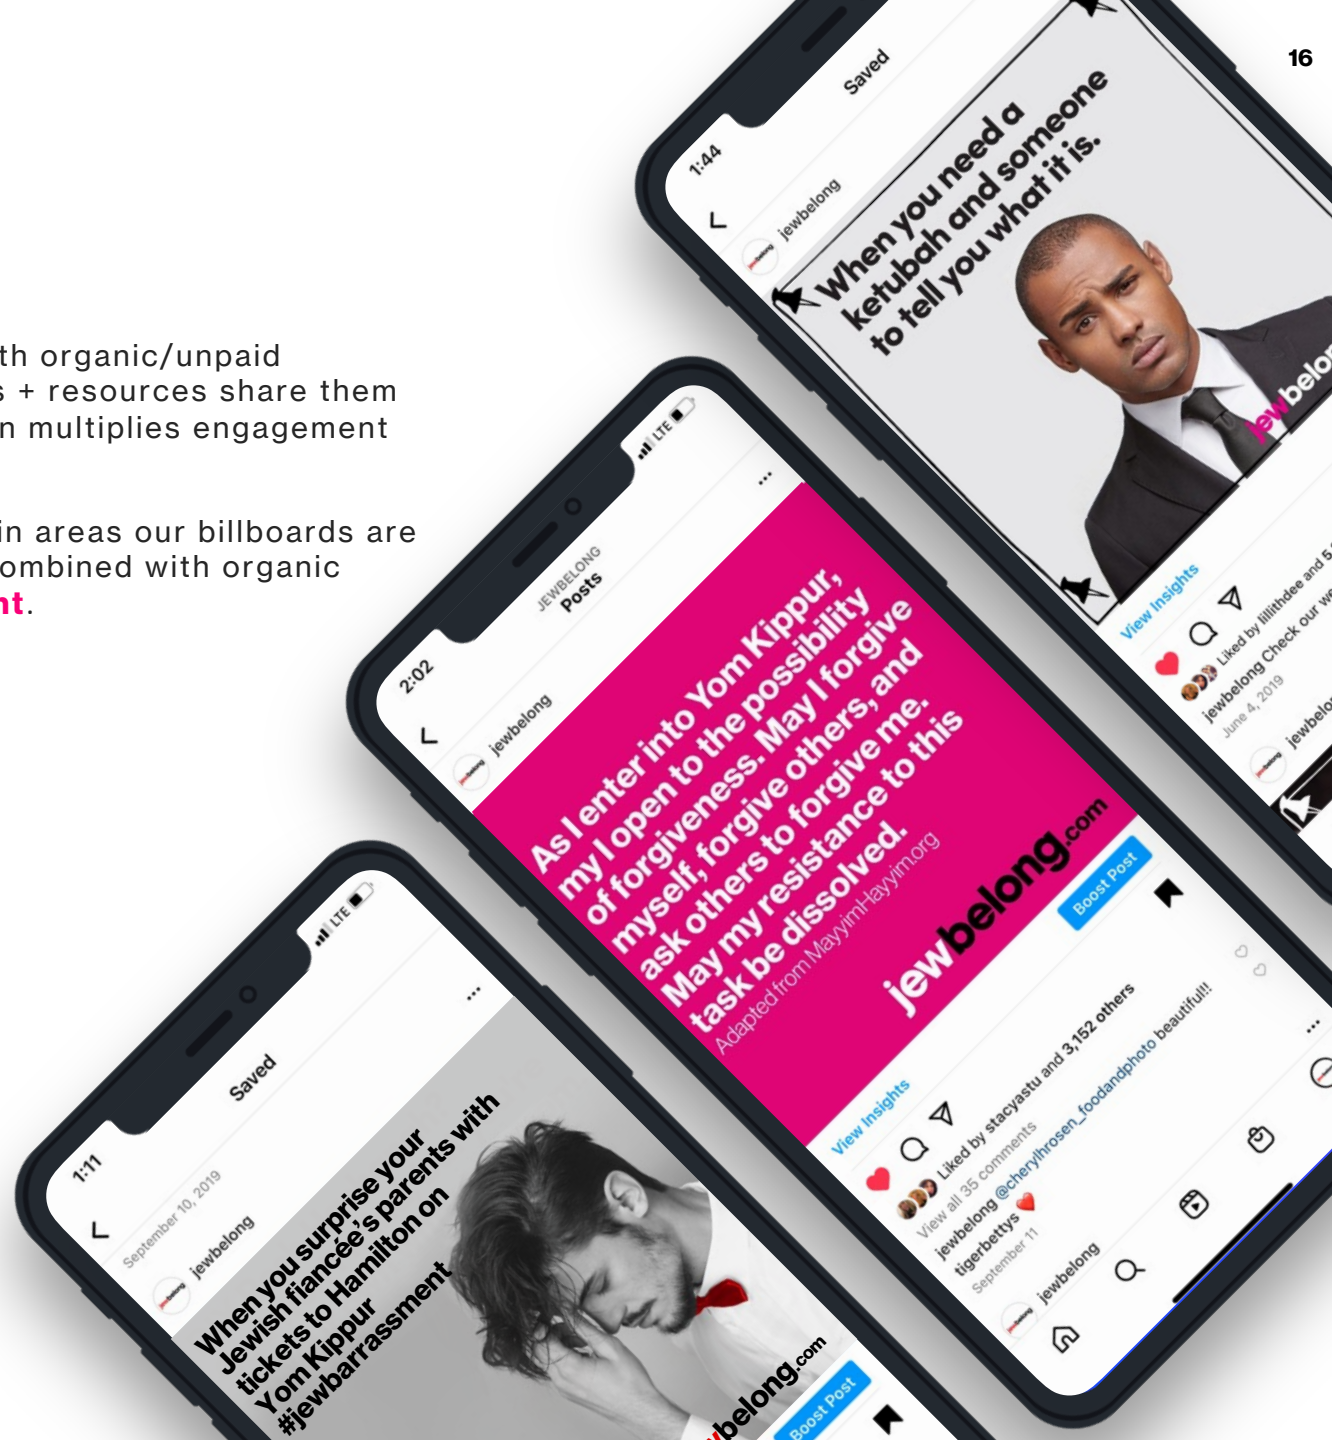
16

th organic/unpaid
s + resources share them
n multiplies engagement

in areas our billboards are
ombined with organic
nt.

1:44
Saved
jewbelong
When you need a ketubah and someone to tell you what it is.
jewbelo
View Insights
Liked by lillithdee and 5
jewbelong Check our w
June 4, 2019
jewbelo

2:02
JEWBELONG
Posts
jewbelong
As I enter into Yom Kippur, my I open to the possibility of forgiveness. May I forgive myself, forgive others, and ask others to forgive me. May my resistance to this task be dissolved.
Adapted from MayyimHayyim.org
jewbelong.com
View Insights
Boost Post
Liked by stacyastu and 3,152 others
View all 35 comments
jewbelong @cherylhrosen_foodandphoto beautiful!!
tigerbettys
September 11
jewbelong

1:11
Saved
September 10, 2019
jewbelong
When you surprise your Jewish fiancée's parents with tickets to Hamilton on Yom Kippur #jewbarrassment
belong.com
Boost Post